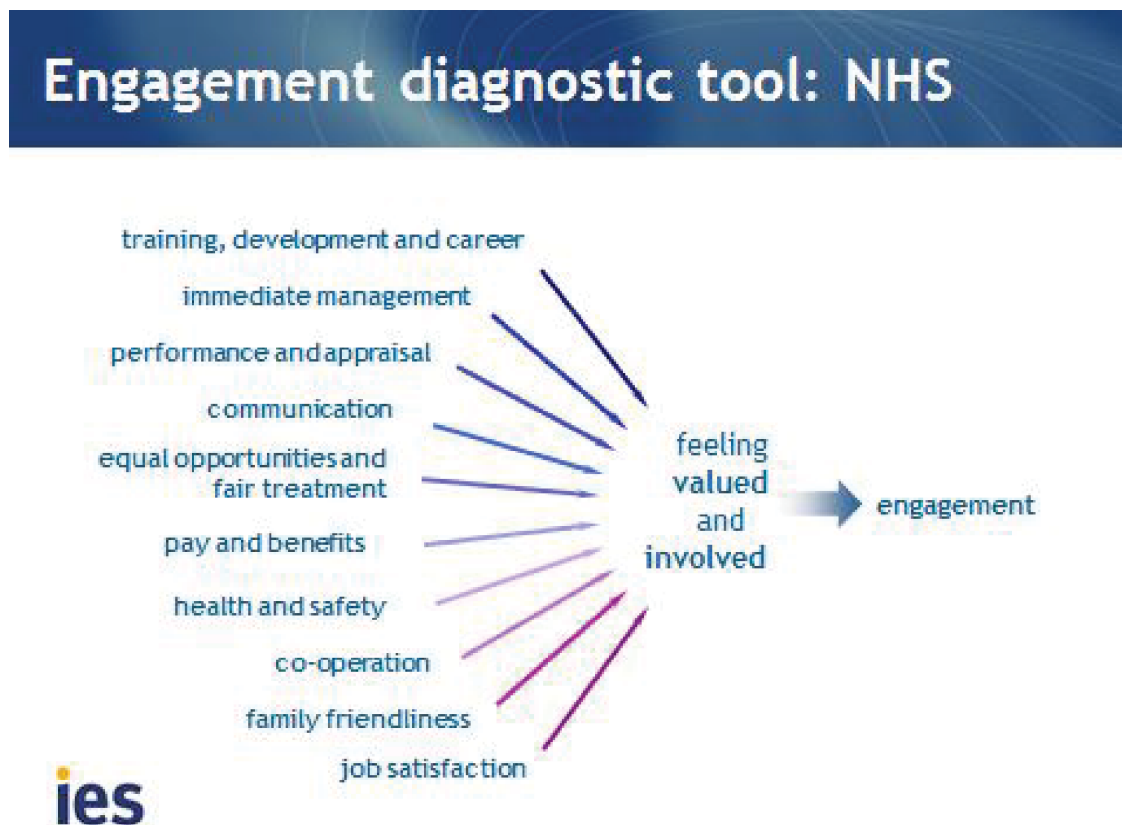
Engagement diagnostic tool: NHS

training, development and career

immediate management

performance and appraisal

communication

equal opportunities and fair treatment

pay and benefits

health and safety

co-operation

family friendliness

job satisfaction

feeling valued and involved

engagement

ies